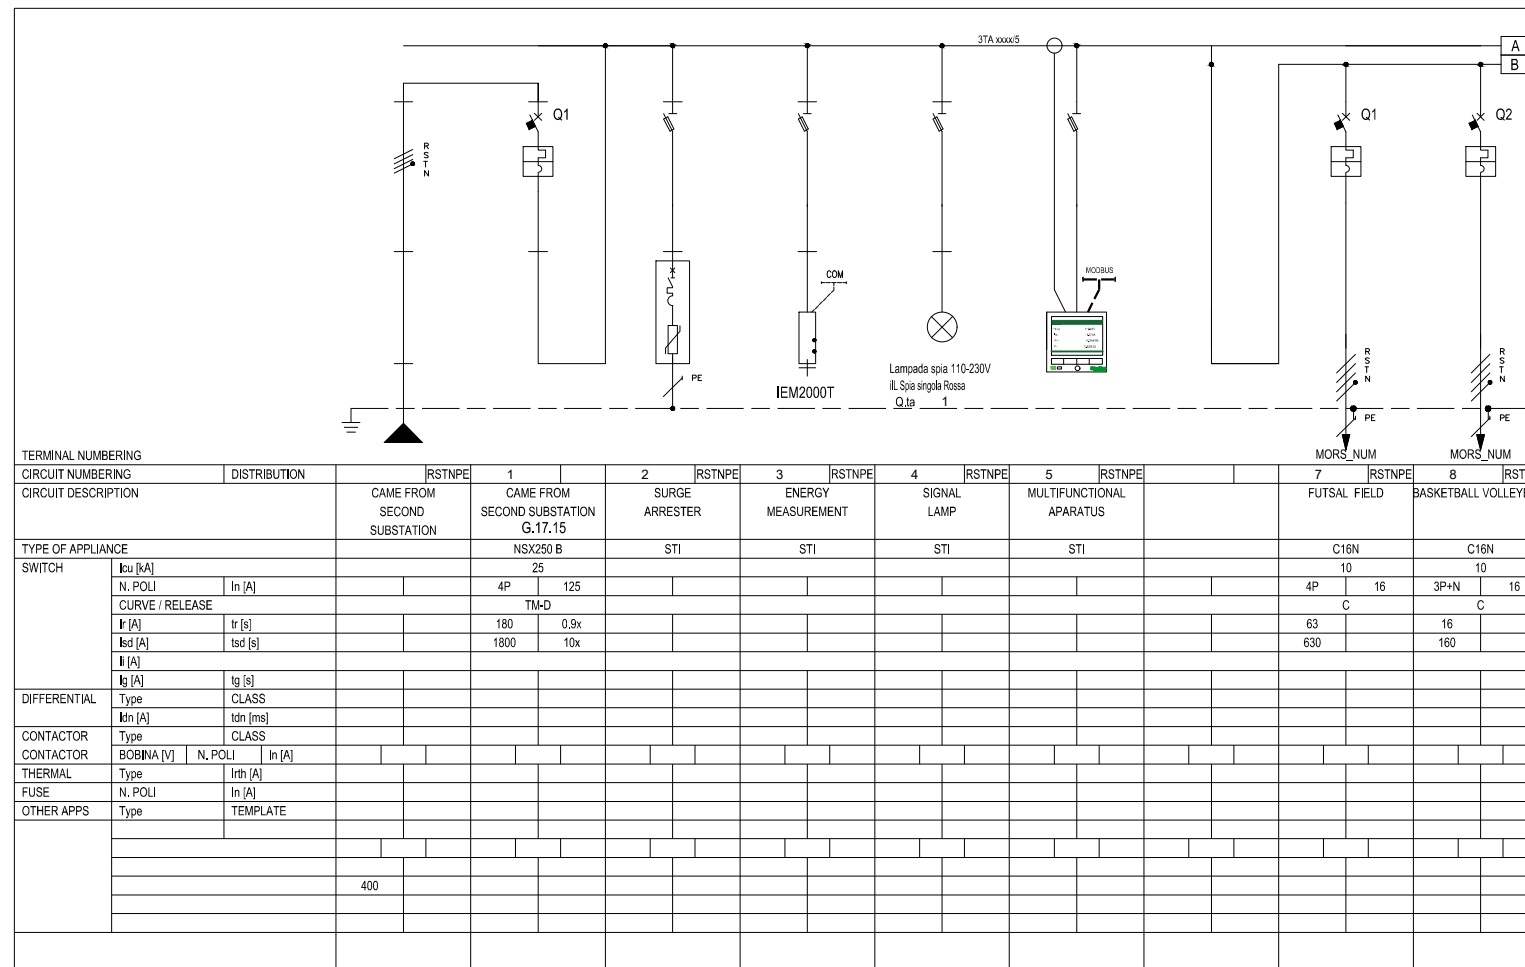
3TA xxxx/5

A
B

Q1
Q1
Q2

R S T N
R S T N
R S T N

COM
MODBUS

PE
PE
PE

IEM2000T

Lampada spia 110-230V
iIL Spia singola Rossa
Q.ta 1

MORS_NUM
MORS_NUM

TERMINAL NUMBERING

| CIRCUIT NUMBERING | | DISTRIBUTION | RSTNPE | 1 | 2 RSTNPE | 3 RSTNPE | 4 RSTNPE | 5 RSTNPE | | 7 RSTNPE | 8 RST |
|---|---|---|---|---|---|---|---|---|---|---|---|
| CIRCUIT DESCRIPTION | | | CAME FROM SECOND SUBSTATION | CAME FROM SECOND SUBSTATION G.17.15 | SURGE ARRESTER | ENERGY MEASUREMENT | SIGNAL LAMP | MULTIFUNCTIONAL APARATUS | | FUTSAL FIELD | BASKETBALL VOLLEY |
| TYPE OF APPLIANCE | | | | NSX250 B | STI | STI | STI | STI | | C16N | C16N |
| SWITCH | Icu [kA] | | | 25 | | | | | | 10 | 10 |
| | N. POLI | In [A] | | 4P 125 | | | | | | 4P 16 | 3P+N 16 |
| | CURVE / RELEASE | | | TM-D | | | | | | C | C |
| | Ir [A] | tr [s] | | 180 0.9x | | | | | | 63 | 16 |
| | Isd [A] | tsd [s] | | 1800 10x | | | | | | 630 | 160 |
| | Ii [A] | | | | | | | | | | |
| | Ig [A] | tg [s] | | | | | | | | | |
| DIFFERENTIAL | Type | CLASS | | | | | | | | | |
| | Idn [A] | tdn [ms] | | | | | | | | | |
| CONTACTOR | Type | CLASS | | | | | | | | | |
| CONTACTOR | BOBINA [V] N. POLI | In [A] | | | | | | | | | |
| THERMAL | Type | Irth [A] | | | | | | | | | |
| FUSE | N. POLI | In [A] | | | | | | | | | |
| OTHER APPS | Type | TEMPLATE | | | | | | | | | |
| | | | 400 | | | | | | | | |